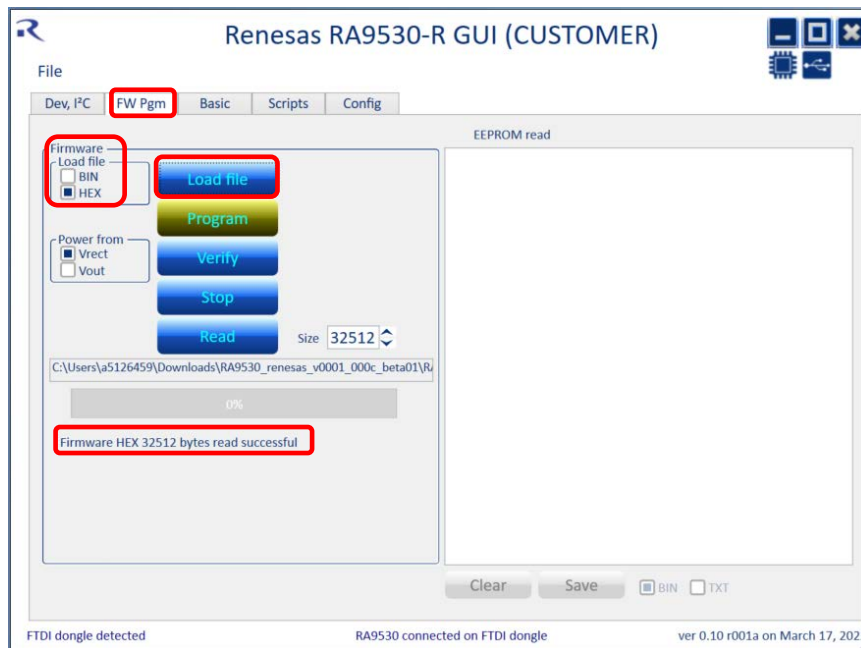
Renesas RA9530-R GUI (CUSTOMER)

File

Dev, I²C | FW Pgm | Basic | Scripts | Config

Firmware
Load file
BIN
HEX

Load file
Program
Verify
Stop
Read

Power from
Vrect
Vout

Size 32512

C:\Users\a5126459\Downloads\RA9530_renesas_v0001_000c_beta01\R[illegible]

0%

Firmware HEX 32512 bytes read successful

EEPROM read

Clear Save BIN TXT

FTDI dongle detected RA9530 connected on FTDI dongle ver 0.10 r001a on March 17, 202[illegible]